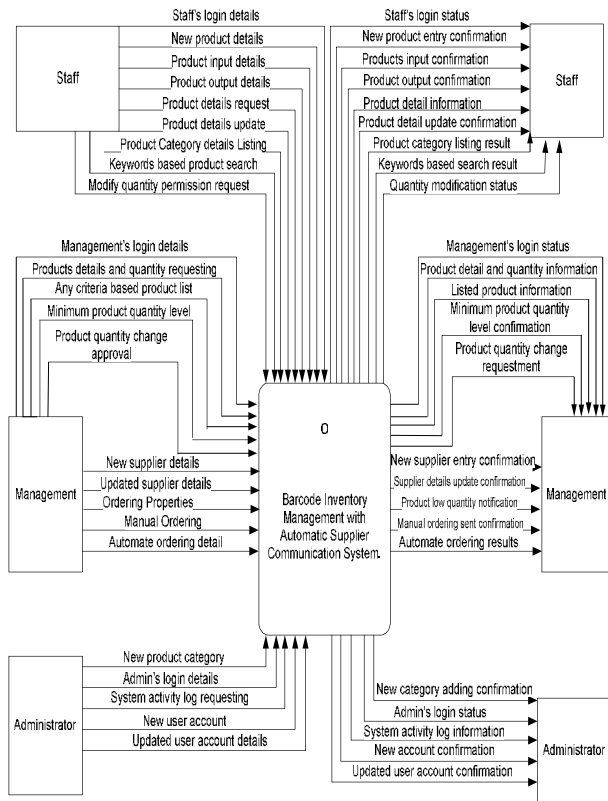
Staff's login details
New product details
Product input details
Product output details
Product details request
Product details update
Product Category details Listing
Keywords based product search
Modify quantity permission request

Staff

Staff's login status
New product entry confirmation
Products input confirmation
Product output confirmation
Product detail information
Product detail update confirmation
Product category listing result
Keywords based search result
Quantity modification status

Staff

Management's login details
Products details and quantity requesting
Any criteria based product list
Minimum product quantity level
Product quantity change approval

Management's login status
Product detail and quantity information
Listed product information
Minimum product quantity level confirmation
Product quantity change requestment

Management

New supplier details
Updated supplier details
Ordering Properties
Manual Ordering
Automate ordering detail

0

Barcode Inventory Management with Automatic Supplier Communication System.

New supplier entry confirmation
Supplier details update confirmation
Product low quantity notification
Manual ordering sent confirmation
Automate ordering results

Management

Administrator

New product category
Admin's login details
System activity log requesting
New user account
Updated user account details

New category adding confirmation
Admin's login status
System activity log information
New account confirmation
Updated user account confirmation

Administrator